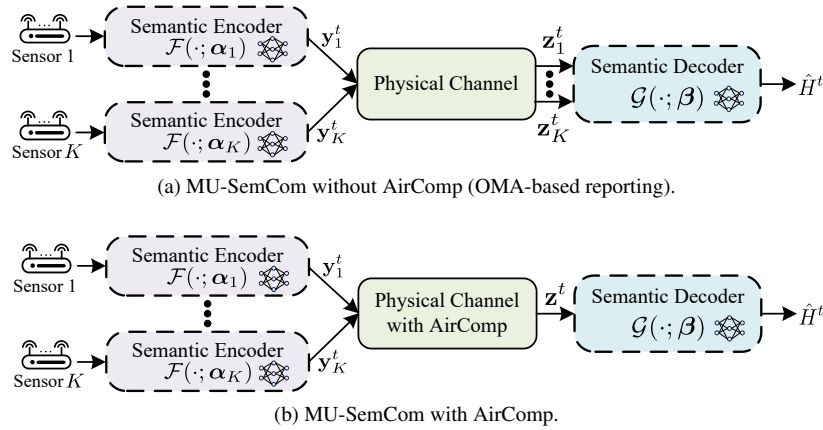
Sensor 1

Semantic Encoder $\mathcal{F}(\cdot;\boldsymbol{\alpha}_1)$

$\mathbf{y}_1^t$

Sensor $K$

Semantic Encoder $\mathcal{F}(\cdot;\boldsymbol{\alpha}_K)$

$\mathbf{y}_K^t$

Physical Channel

$\mathbf{z}_1^t$

$\mathbf{z}_K^t$

Semantic Decoder $\mathcal{G}(\cdot;\boldsymbol{\beta})$

$\hat{H}^t$

(a) MU-SemCom without AirComp (OMA-based reporting).

Sensor 1

Semantic Encoder $\mathcal{F}(\cdot;\boldsymbol{\alpha}_1)$

$\mathbf{y}_1^t$

Sensor $K$

Semantic Encoder $\mathcal{F}(\cdot;\boldsymbol{\alpha}_K)$

$\mathbf{y}_K^t$

Physical Channel with AirComp

$\mathbf{z}^t$

Semantic Decoder $\mathcal{G}(\cdot;\boldsymbol{\beta})$

$\hat{H}^t$

(b) MU-SemCom with AirComp.